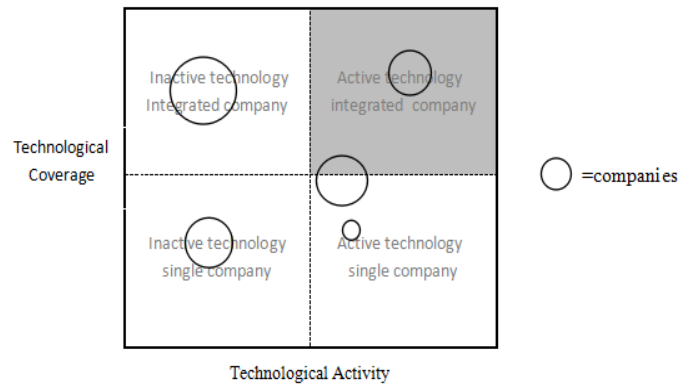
Inactive technology Integrated company

Active technology integrated company

Technological Coverage

=companies

Inactive technology single company

Active technology single company

Technological Activity